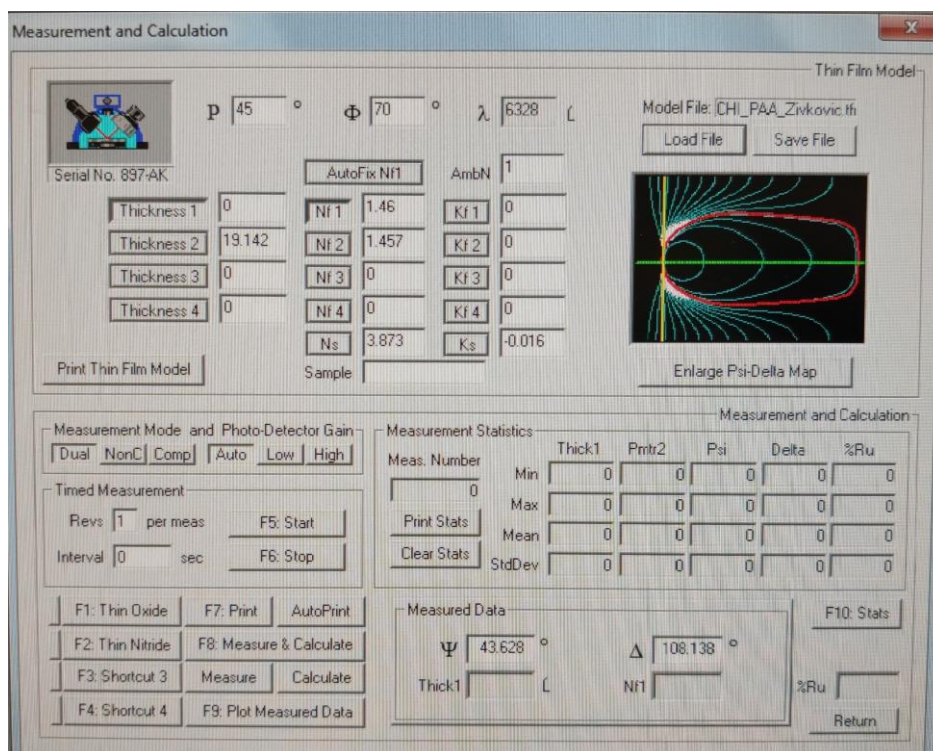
Measurement and Calculation

Thin Film Model

P 45 ° Φ 70 ° λ 6328 (

Model File: CHI_PAA_Zivkovic.tfi

Load File Save File

Serial No. 897-AK

AutoFix Nf1

AmbN 1

| | | | | | |
|---|---|---|---|---|---|
| Thickness 1 | 0 | Nf 1 | 1.46 | Kf 1 | 0 |
| Thickness 2 | 19.142 | Nf 2 | 1.457 | Kf 2 | 0 |
| Thickness 3 | 0 | Nf 3 | 0 | Kf 3 | 0 |
| Thickness 4 | 0 | Nf 4 | 0 | Kf 4 | 0 |
| | | Ns | 3.873 | Ks | -0.016 |

Print Thin Film Model

Sample

Enlarge Psi-Delta Map

Measurement and Calculation

Measurement Mode and Photo-Detector Gain

Dual NonC Comp Auto Low High

Timed Measurement

Revs 1 per meas F5: Start

Interval 0 sec F6: Stop

Measurement Statistics

Meas. Number 0

Print Stats

Clear Stats

| | Thick1 | Prmtr2 | Psi | Delta | %Ru |
|---|---|---|---|---|---|
| Min | 0 | 0 | 0 | 0 | 0 |
| Max | 0 | 0 | 0 | 0 | 0 |
| Mean | 0 | 0 | 0 | 0 | 0 |
| StdDev | 0 | 0 | 0 | 0 | 0 |

F1: Thin Oxide F7: Print AutoPrint

F2: Thin Nitride F8: Measure & Calculate

F3: Shortcut 3 Measure Calculate

F4: Shortcut 4 F9: Plot Measured Data

Measured Data

Ψ 43.628 ° Δ 108.138 °

Thick1 ( Nf1

F10: Stats

%Ru

Return